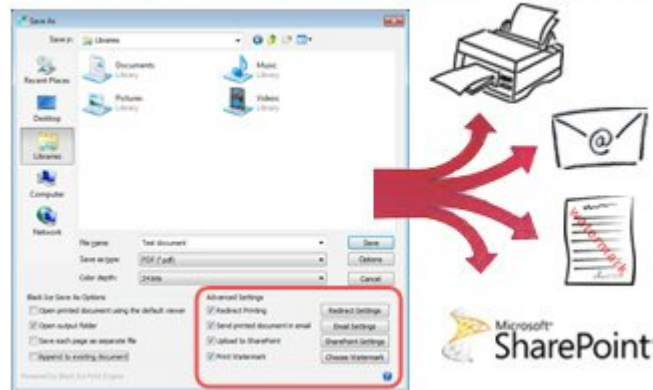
Save As

Save in: Libraries

Recent Places

Desktop

Libraries

Computer

Network

Documents
Library

Music
Library

Pictures
Library

Videos
Library

File name: Test document

Save as type: PDF (*.pdf)

Color depth: 24 bits

Save

Options

Cancel

Black Ice Save As Options

Open printed document using the default viewer

Open output folder

Save each page as separate file

Append to existing document

Powered by Black Ice Print Engine

Advanced Settings

Redirect Printing

Send printed document in email

Upload to SharePoint

Print Watermark

Redirect Settings

Email Settings

SharePoint Settings

Choose Watermark

@

WATERMARK

Microsoft®
SharePoint